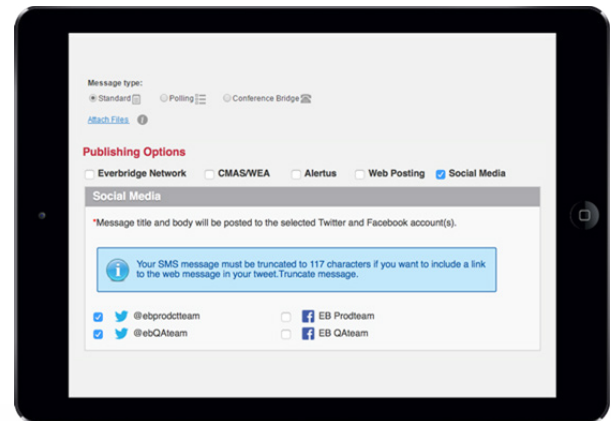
Message type:

Standard Polling Conference Bridge

Attach Files

Publishing Options

Everbridge Network CMAS/WEA Alertus Web Posting Social Media

Social Media

*Message title and body will be posted to the selected Twitter and Facebook account(s).

Your SMS message must be truncated to 117 characters if you want to include a link to the web message in your tweet.Truncate message.

@ebprodctteam

@ebQAteam

EB Prodteam

EB QAteam